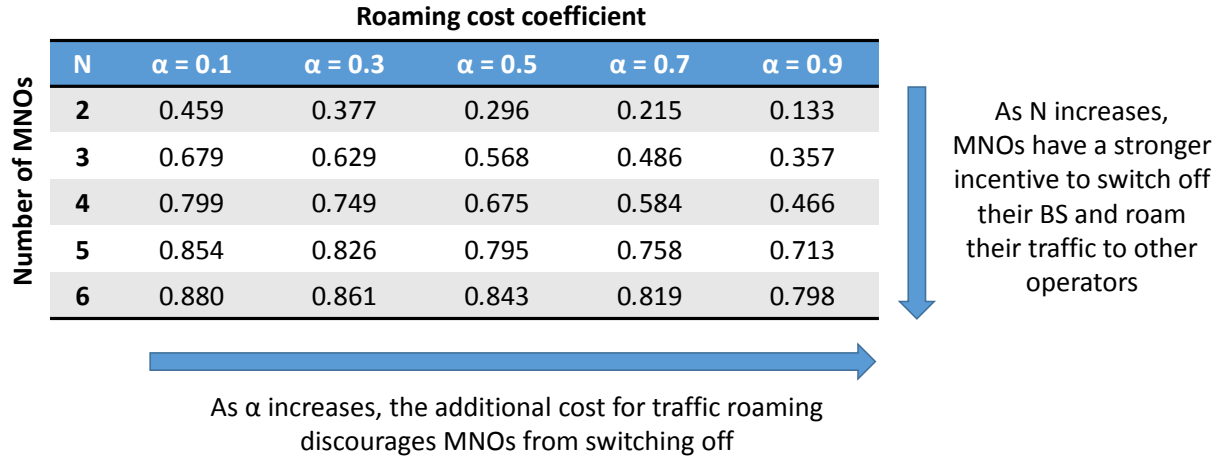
Roaming cost coefficient

Number of MNOs

| N | α = 0.1 | α = 0.3 | α = 0.5 | α = 0.7 | α = 0.9 |
|---|---|---|---|---|---|
| 2 | 0.459 | 0.377 | 0.296 | 0.215 | 0.133 |
| 3 | 0.679 | 0.629 | 0.568 | 0.486 | 0.357 |
| 4 | 0.799 | 0.749 | 0.675 | 0.584 | 0.466 |
| 5 | 0.854 | 0.826 | 0.795 | 0.758 | 0.713 |
| 6 | 0.880 | 0.861 | 0.843 | 0.819 | 0.798 |

As N increases, MNOs have a stronger incentive to switch off their BS and roam their traffic to other operators

As α increases, the additional cost for traffic roaming discourages MNOs from switching off